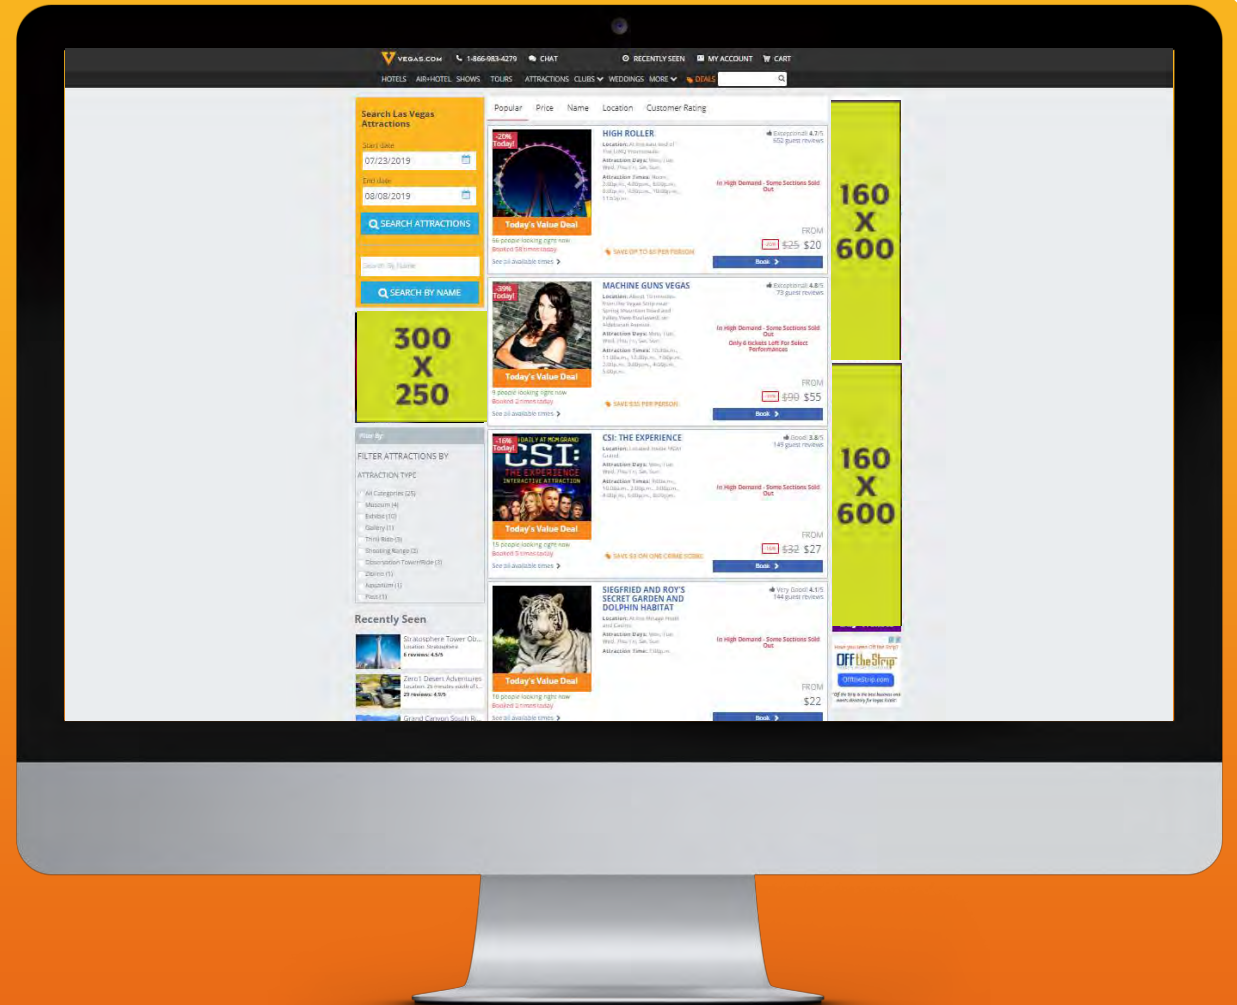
VEGAS.COM 1-866-983-4279 CHAT RECENTLY SEEN MY ACCOUNT CART

HOTELS AIR+HOTEL SHOWS TOURS ATTRACTIONS CLUBS WEDDINGS MORE DEALS

Search Las Vegas Attractions

Start date
07/23/2019

End date
08/08/2019

SEARCH ATTRACTIONS

Search By Name

SEARCH BY NAME

300 X 250

Filter By:

FILTER ATTRACTIONS BY

ATTRACTION TYPE

All Categories (25)
Museum (4)
Exhibit (10)
Gallery (1)
Thrill Ride (3)
Shooting Range (2)
Observation Tower/Ride (3)
District (1)
Aquarium (1)
Pass (1)

Recently Seen

Stratosphere Tower Ob...
Location: Stratosphere
3 reviews: 4.5/5

Zero1 Desert Adventures
Location: 25 minutes south of L...
29 reviews: 4.5/5

Grand Canyon South R...

Popular Price Name Location Customer Rating

-20% Today!
Today's Value Deal
HIGH ROLLER
Location: At the east end of The LINQ Promenade
Attraction Days: Mon, Tue, Wed, Thu, Fri, Sat, Sun
Attraction Times: Noon, 2:00p.m., 4:00p.m., 6:00p.m., 8:00p.m., 10:00p.m., 11:30p.m.
Exceptional 4.7/5
602 guest reviews
In High Demand - Some Sections Sold Out
56 people looking right now
Booked 58 times today
See all available times
SAVE UP TO $5 PER PERSON
FROM
$25 $20
Book

-39% Today!
Today's Value Deal
MACHINE GUNS VEGAS
Exceptional 4.8/5
73 guest reviews
In High Demand - Some Sections Sold Out
Only 6 tickets Left For Select Performances
9 people looking right now
Booked 2 times today
See all available times
SAVE $35 PER PERSON
FROM
$90 $55
Book

-16% Today!
DAILY AT MGM GRAND
CSI: THE EXPERIENCE INTERACTIVE ATTRACTION
Today's Value Deal
CSI: THE EXPERIENCE
Location: Located inside MGM Grand
Good 3.8/5
149 guest reviews
In High Demand - Some Sections Sold Out
15 people looking right now
Booked 5 times today
See all available times
SAVE $5 ON ONE CRIME SCENE
FROM
$32 $27
Book

SIEGFRIED AND ROY'S SECRET GARDEN AND DOLPHIN HABITAT
Location: At the Mirage Hotel and Casino
Very Good 4.1/5
144 guest reviews
In High Demand - Some Sections Sold Out
Today's Value Deal
16 people looking right now
Booked 2 times today
See all available times
FROM
$22
Book

160 X 600

160 X 600

OFF the Strip
OffTheStrip.com